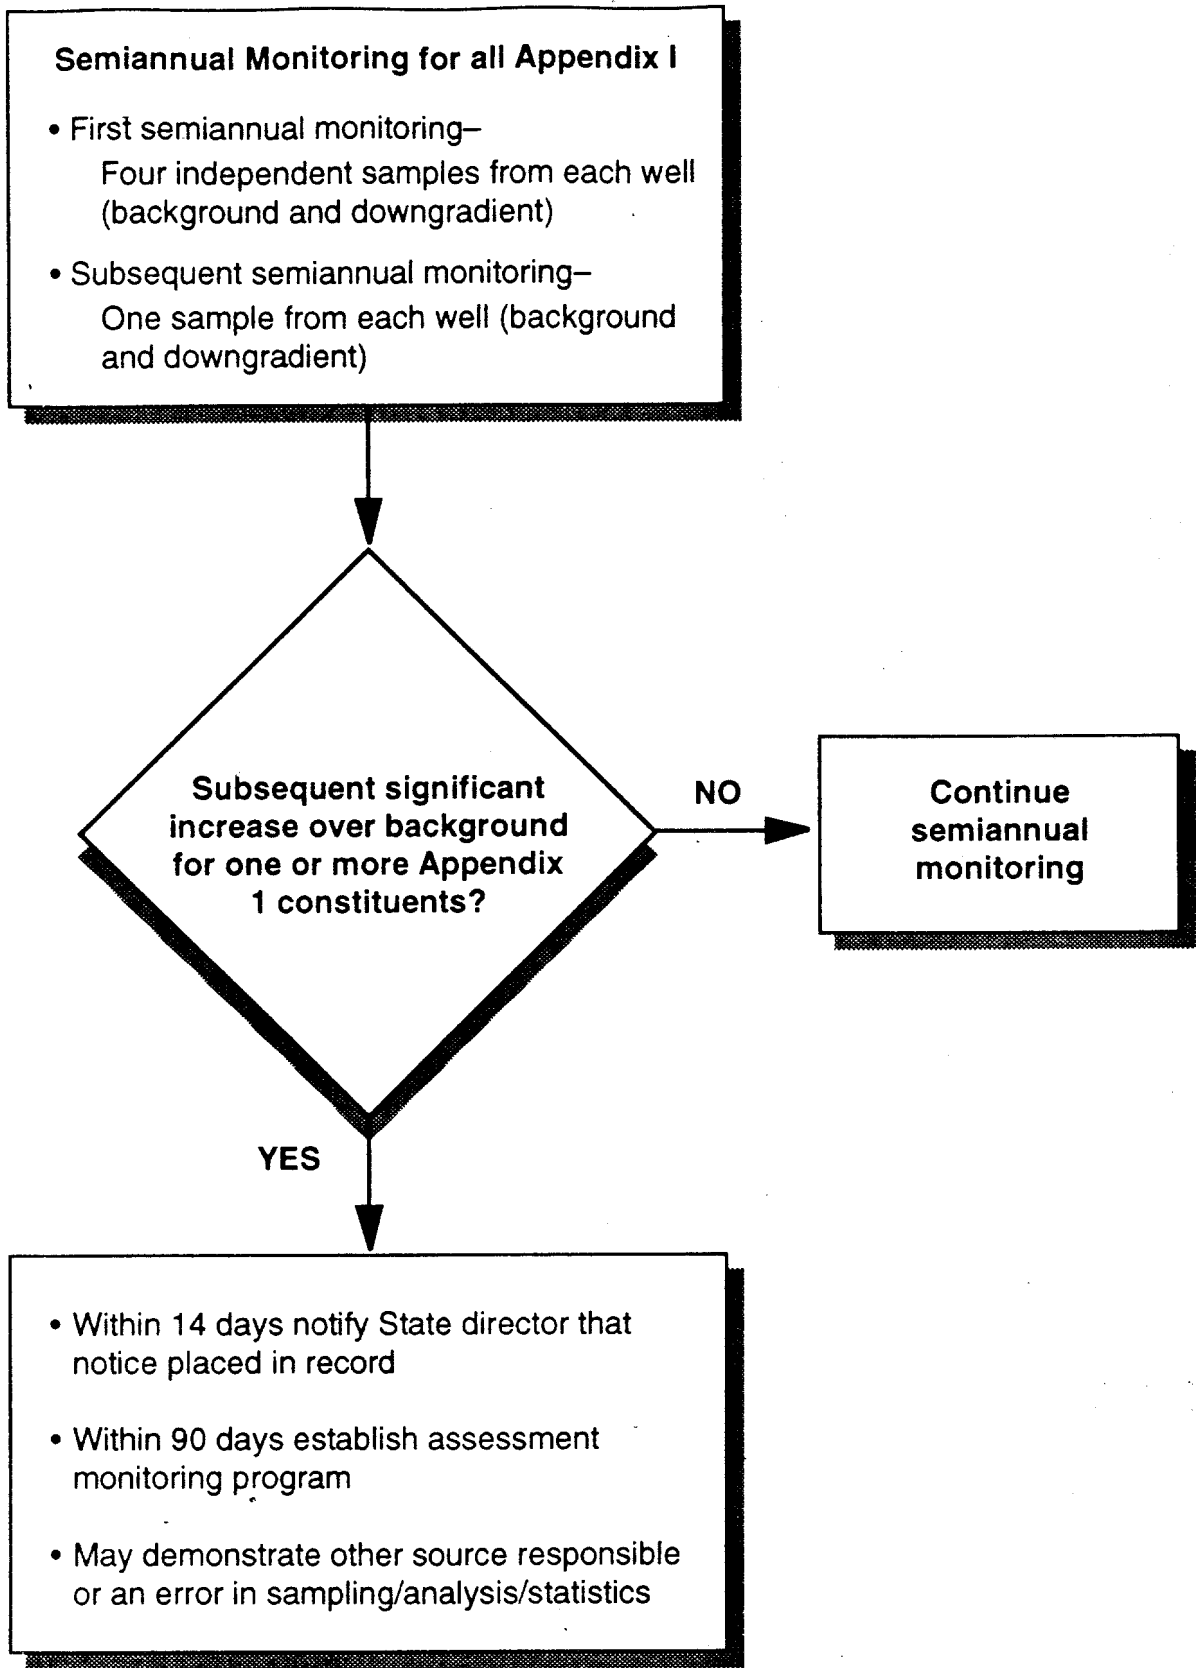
Semiannual Monitoring for all Appendix I

• First semiannual monitoring–
Four independent samples from each well (background and downgradient)

• Subsequent semiannual monitoring–
One sample from each well (background and downgradient)

Subsequent significant increase over background for one or more Appendix 1 constituents?

NO

Continue semiannual monitoring

YES

• Within 14 days notify State director that notice placed in record

• Within 90 days establish assessment monitoring program

• May demonstrate other source responsible or an error in sampling/analysis/statistics